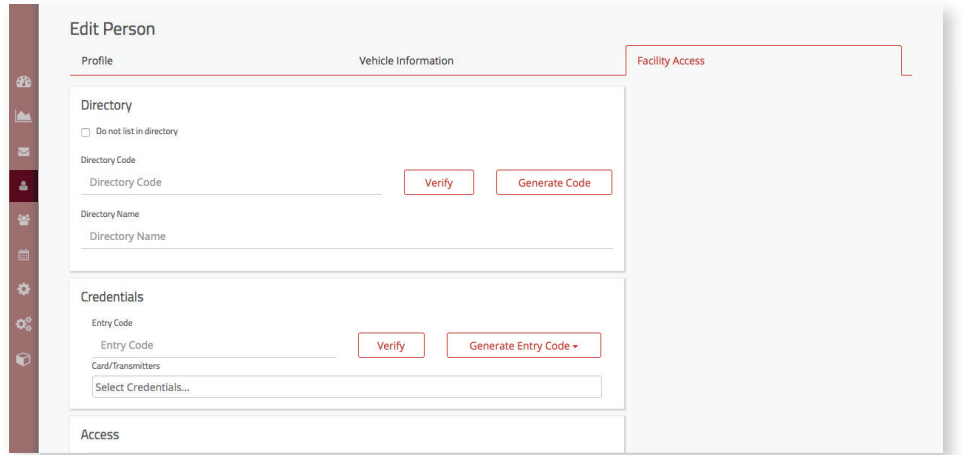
Edit Person

Profile

Vehicle Information

Facility Access

Directory

Do not list in directory

Directory Code

Directory Code

Verify

Generate Code

Directory Name

Directory Name

Credentials

Entry Code

Entry Code

Verify

Generate Entry Code ▾

Card/Transmitters

Select Credentials...

Access